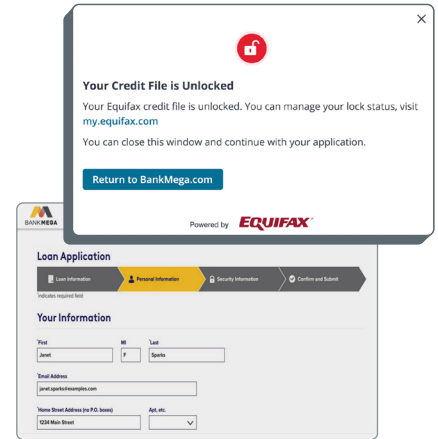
Your Credit File is Unlocked

Your Equifax credit file is unlocked. You can manage your lock status, visit my.equifax.com

You can close this window and continue with your application.

Return to BankMega.com

Powered by EQUIFAX

BANKMEGA

Loan Application

Loan Information
Personal Information
Security Information
Confirm and Submit

Indicates required field

Your Information

*First
Janet

MI
F

*Last
Sparks

*Email Address
janet.sparks@examples.com

*Home Street Address (no P.O. boxes)
1234 Main Street

Apt, etc.